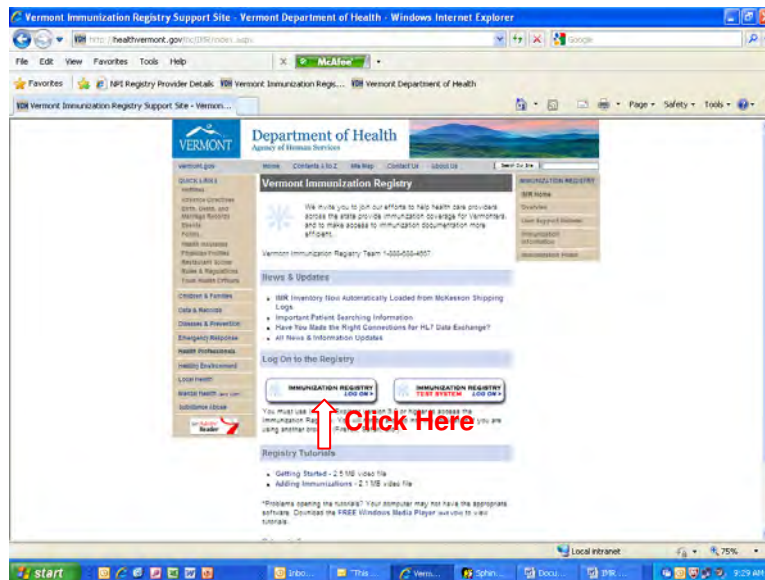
Vermont Immunization Registry Support Site - Vermont Department of Health - Windows Internet Explorer

http://healthvermont.gov/hc/IIR/index.aspx

Google

File Edit View Favorites Tools Help

McAfee

Favorites NPI Registry Provider Details Vermont Immunization Regis... Vermont Department of Health

Vermont Immunization Registry Support Site - Vermon...

Page Safety Tools

VERMONT

Department of Health
Agency of Human Services

Vermont.gov Home Contents A to Z Site Map Contact Us About Us

Quick Links

Children & Families
Data & Statistics
Diseases & Prevention
Emergency Response
Health Professionals
Healthy Environment
Local Health
Mental Health
Substance Abuse

Get Adobe Reader

Vermont Immunization Registry

We invite you to join our efforts to help health care providers across the state provide immunization coverage for Vermonters, and to make access to immunization documentation more efficient.

Vermont Immunization Registry Team 1-888-688-4667

News & Updates

• IMR Inventory Now Automatically Loaded from McKesson Shipping Logs
• Important Patient Searching Information
• Have You Made the Right Connections for HL7 Data Exchange?
• All News & Information Updates

Log On to the Registry

IMMUNIZATION REGISTRY LOG ON

IMMUNIZATION REGISTRY TEST SYSTEM LOG ON

You must use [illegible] Explorer version 6 or higher to access the Immunization Re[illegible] you are using another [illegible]

Click Here

Registry Tutorials

• Getting Started - 2.5 MB video file
• Adding Immunizations - 2.1 MB video file

*Problems opening the tutorials? Your computer may not have the appropriate software. Download the FREE Windows Media Player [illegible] to view tutorials.

IMMUNIZATION REGISTRY
IMR Home
Overview
User Support Materials
Immunization Information
Immunization Home

Local intranet 75%

start Inbo... "This ... Verm... Sphin... Docu... IMR ... 9:29 AM